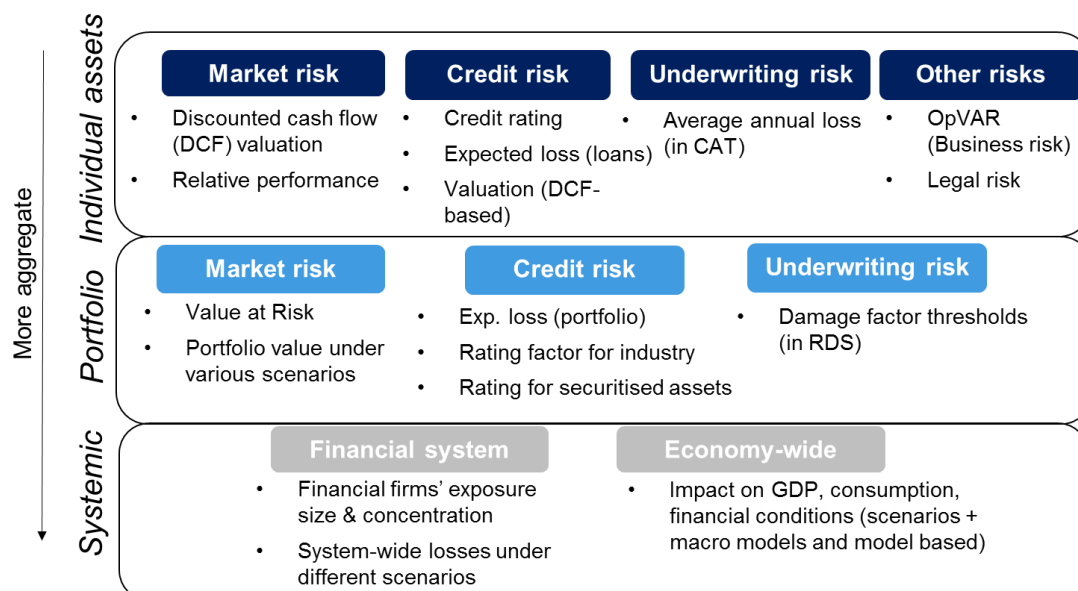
More aggregate

Individual assets

Market risk
- Discounted cash flow (DCF) valuation
- Relative performance

Credit risk
- Credit rating
- Expected loss (loans)
- Valuation (DCF-based)

Underwriting risk
- Average annual loss (in CAT)

Other risks
- OpVAR (Business risk)
- Legal risk

Portfolio

Market risk
- Value at Risk
- Portfolio value under various scenarios

Credit risk
- Exp. loss (portfolio)
- Rating factor for industry
- Rating for securitised assets

Underwriting risk
- Damage factor thresholds (in RDS)

Systemic

Financial system
- Financial firms' exposure size & concentration
- System-wide losses under different scenarios

Economy-wide
- Impact on GDP, consumption, financial conditions (scenarios + macro models and model based)